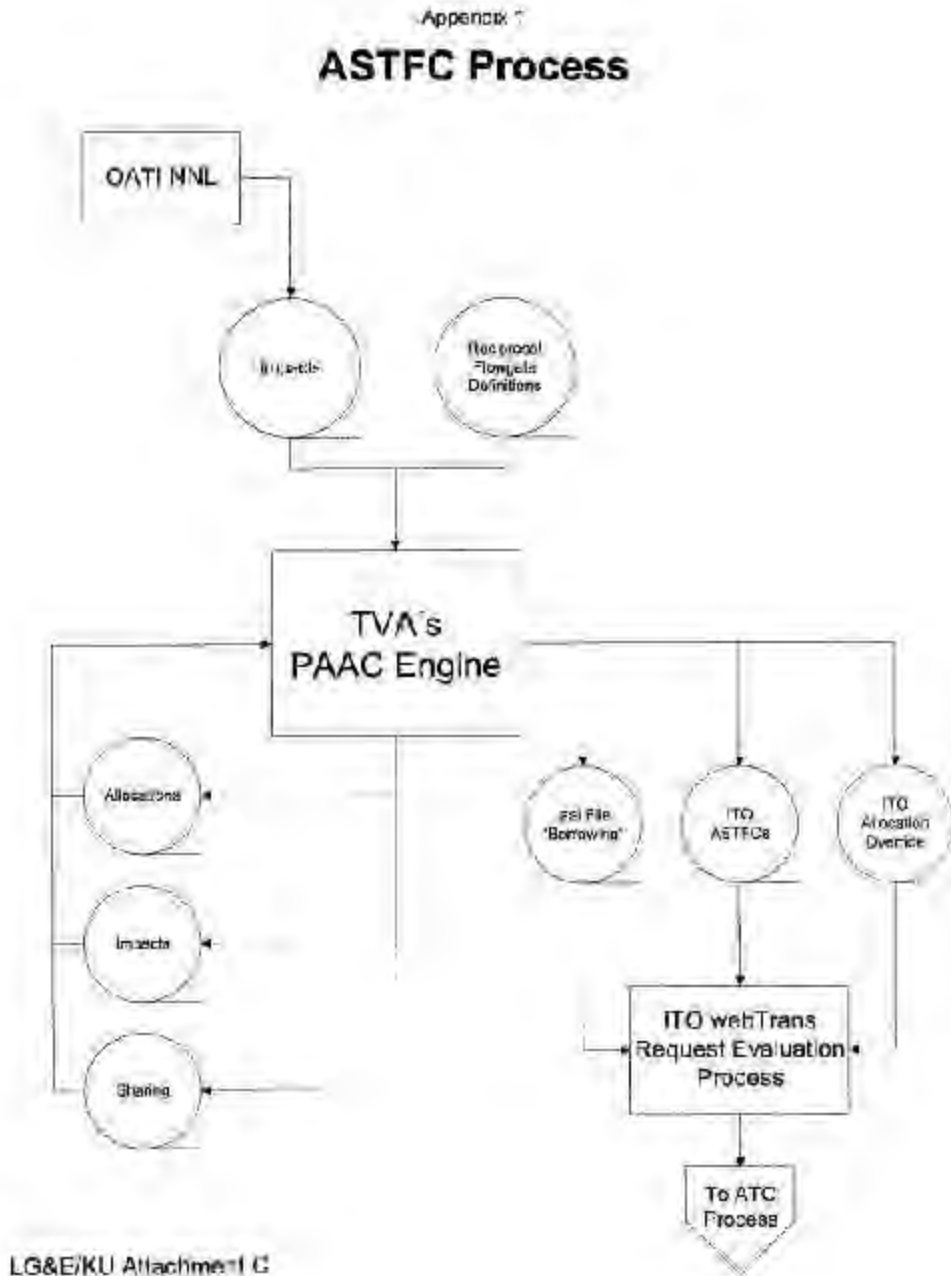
Appendix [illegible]

ASTFC Process

OATI NNL

Impacts

Reciprocal Flowgate Definitions

TVA's PAAC Engine

Allocations

Impacts

Sharing

ssi File "Borrowing"

ITO ASTFCs

ITO Allocation Override

ITO webTrans Request Evaluation Process

To ATC Process

LG&E/KU Attachment C